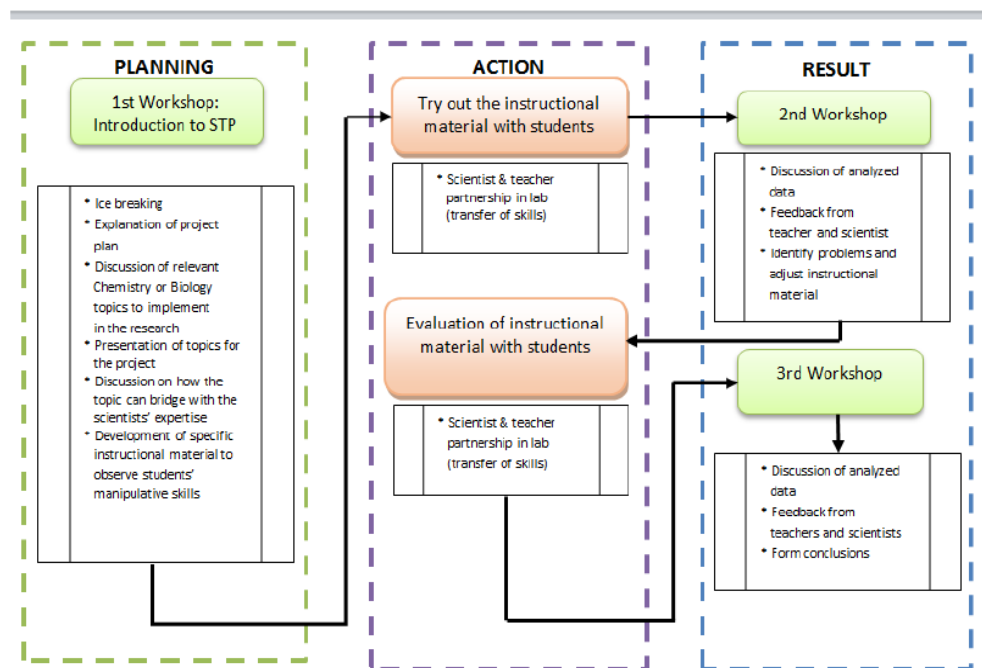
PLANNING

1st Workshop: Introduction to STP

- Ice breaking
- Explanation of project plan
- Discussion of relevant Chemistry or Biology topics to implement in the research
- Presentation of topics for the project
- Discussion on how the topic can bridge with the scientists' expertise
- Development of specific instructional material to observe students' manipulative skills

ACTION

Try out the instructional material with students

- Scientist & teacher partnership in lab (transfer of skills)

Evaluation of instructional material with students

- Scientist & teacher partnership in lab (transfer of skills)

RESULT

2nd Workshop

- Discussion of analyzed data
- Feedback from teacher and scientist
- Identify problems and adjust instructional material

3rd Workshop

- Discussion of analyzed data
- Feedback from teachers and scientists
- Form conclusions